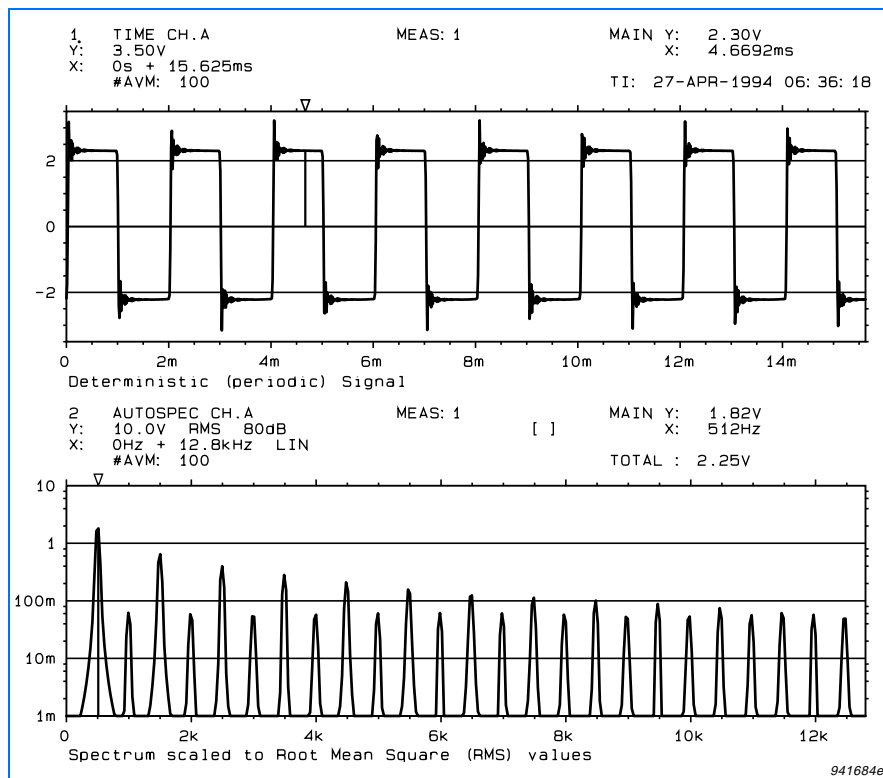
1 TIME CH.A
Y: 3.50V
X: 0s + 15.625ms
#AVM: 100

MEAS: 1

MAIN Y: 2.30V
X: 4.6692ms

TI: 27-APR-1994 06: 36: 18

2
0
-2

0 2m 4m 6m 8m 10m 12m 14m
Deterministic (periodic) Signal

2 AUTOSPEC CH.A
Y: 10.0V RMS 80dB
X: 0Hz + 12.8kHz LIN
#AVM: 100

MEAS: 1

[ ]

MAIN Y: 1.82V
X: 512Hz

TOTAL : 2.25V

10
1
100m
10m
1m

0 2k 4k 6k 8k 10k 12k
Spectrum scaled to Root Mean Square (RMS) values

941684e